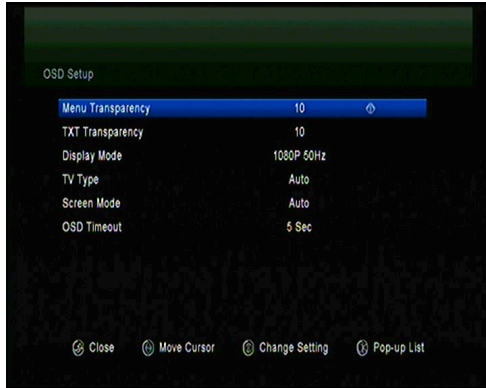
OSD Setup

| | |
|---|---|
| Menu Transparency | 10 |
| TXT Transparency | 10 |
| Display Mode | 1080P 50Hz |
| TV Type | Auto |
| Screen Mode | Auto |
| OSD Timeout | 5 Sec |

Close Move Cursor Change Setting Pop-up List